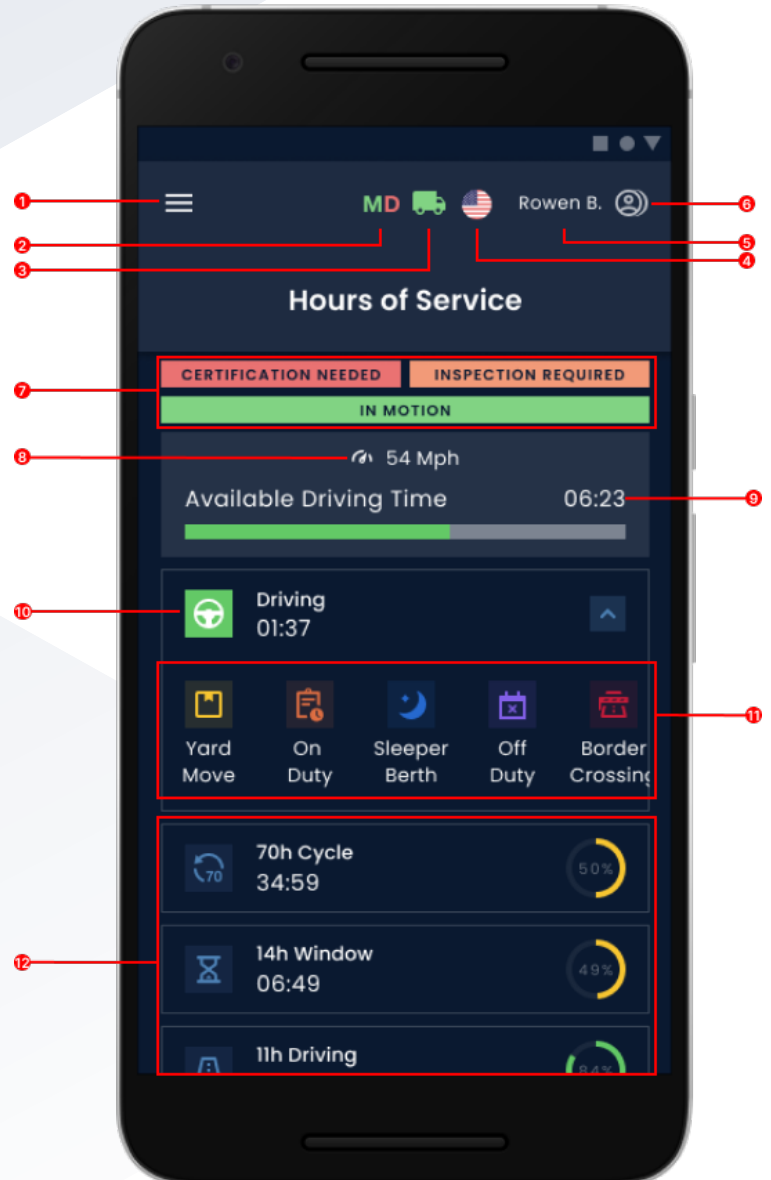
1
MD
Rowen B.
6
2
3
5
4
Hours of Service
7
CERTIFICATION NEEDED
INSPECTION REQUIRED
IN MOTION
8
54 Mph
Available Driving Time
06:23
9
10
Driving
01:37
11
Yard Move
On Duty
Sleeper Berth
Off Duty
Border Crossing
12
70
70h Cycle
34:59
50%
14h Window
06:49
49%
11h Driving
84%